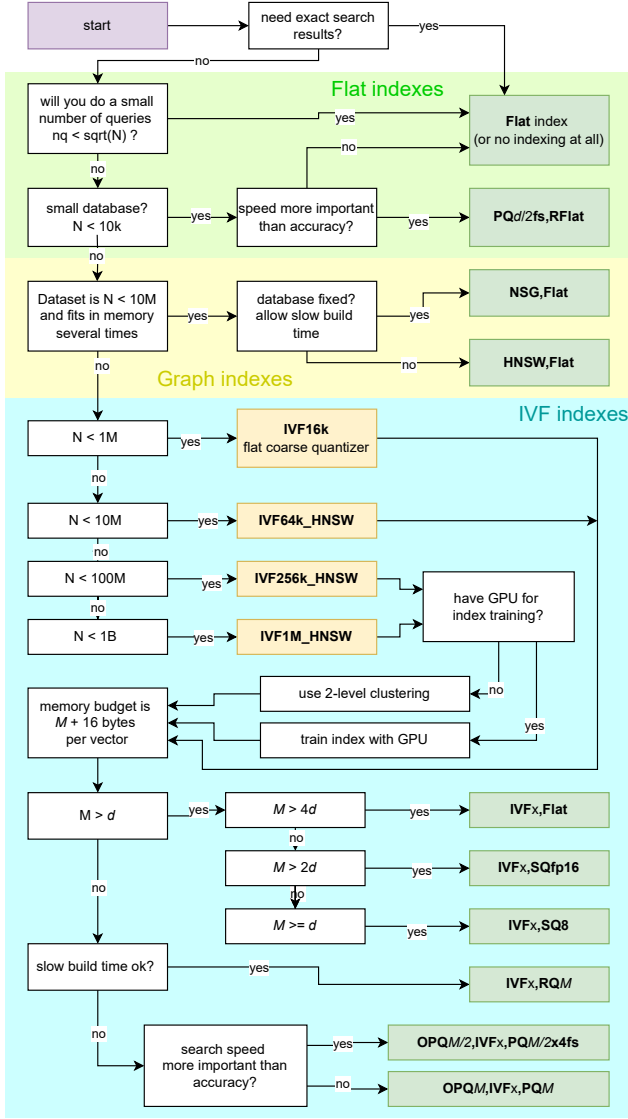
start

need exact search results?

yes

no

Flat indexes

will you do a small number of queries nq < sqrt(N) ?

yes

**Flat** index (or no indexing at all)

no

no

small database? N < 10k

yes

speed more important than accuracy?

yes

**PQ***d*/2**fs**,**RFlat**

no

Dataset is N < 10M and fits in memory several times

yes

database fixed? allow slow build time

yes

**NSG,Flat**

no

**HNSW,Flat**

no

Graph indexes

IVF indexes

N < 1M

yes

**IVF16k** flat coarse quantizer

no

N < 10M

yes

**IVF64k_HNSW**

no

N < 100M

yes

**IVF256k_HNSW**

have GPU for index training?

no

N < 1B

yes

**IVF1M_HNSW**

memory budget is *M* + 16 bytes per vector

use 2-level clustering

no

train index with GPU

yes

M > *d*

yes

*M* > 4*d*

yes

**IVF***x*,**Flat**

no

*M* > 2*d*

yes

**IVF***x*,**SQfp16**

no

no

*M* >= *d*

yes

**IVF***x*,**SQ8**

slow build time ok?

yes

**IVF***x*,**RQ***M*

no

search speed more important than accuracy?

yes

**OPQ***M/2*,**IVF***x*,**PQ***M/2***x4fs**

no

**OPQ***M*,**IVF***x*,**PQ***M*